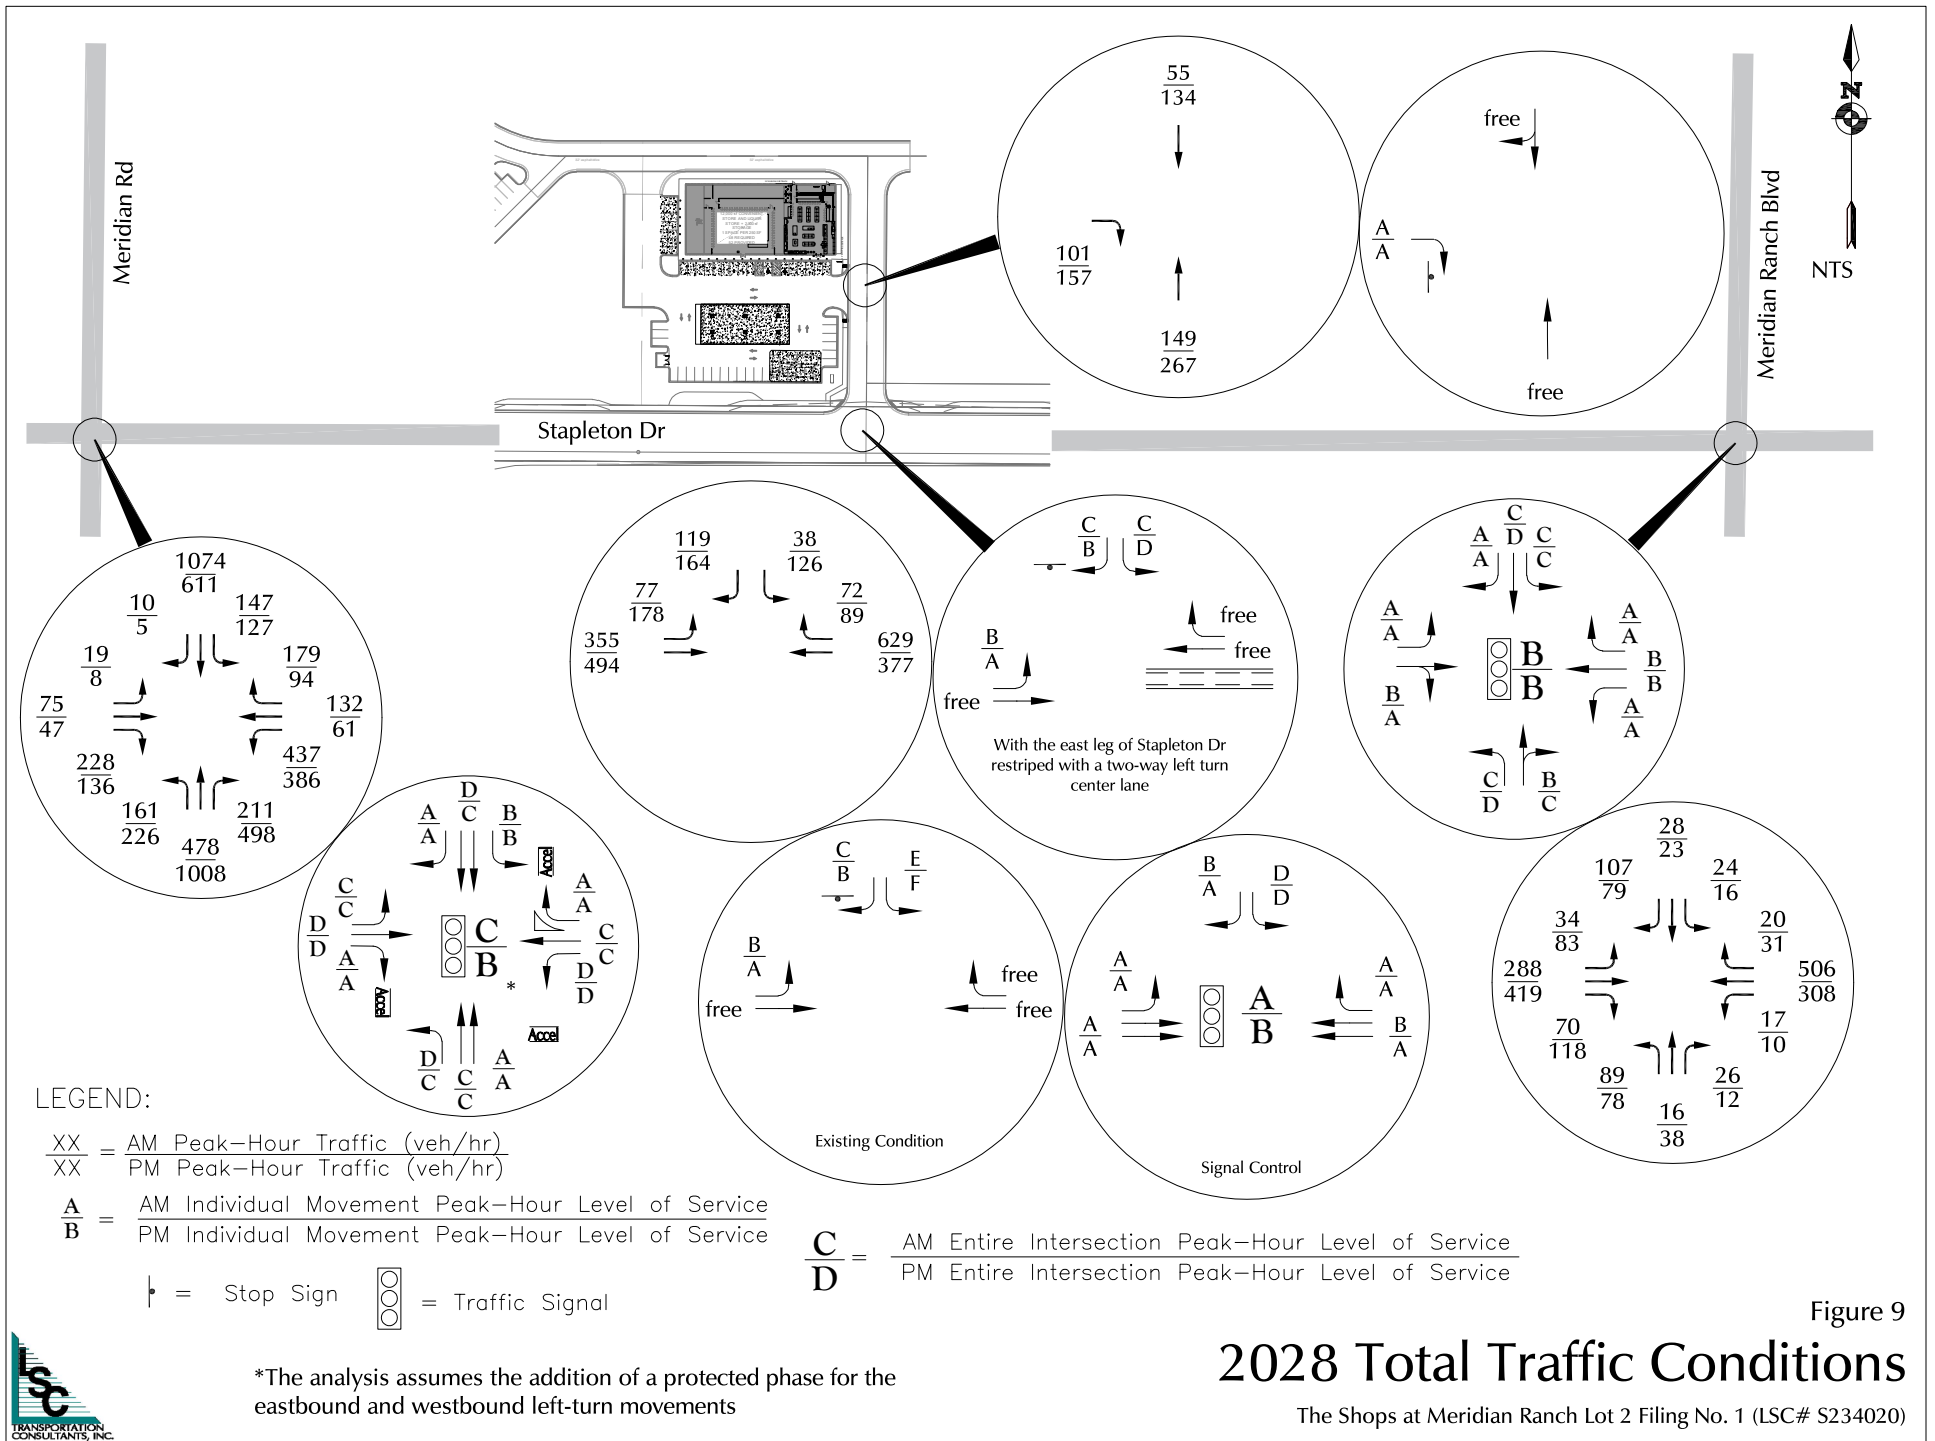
Meridian Rd

Meridian Ranch Blvd

N

NTS

Stapleton Dr

$\frac{55}{134}$

$\frac{101}{157}$

$\frac{149}{267}$

free

$\frac{A}{A}$

free

$\frac{1074}{611}$

$\frac{10}{5}$

$\frac{147}{127}$

$\frac{19}{8}$

$\frac{179}{94}$

$\frac{75}{47}$

$\frac{132}{61}$

$\frac{228}{136}$

$\frac{437}{386}$

$\frac{161}{226}$

$\frac{211}{498}$

$\frac{478}{1008}$

$\frac{A}{A}$ $\frac{D}{C}$ $\frac{B}{B}$

Accel

$\frac{C}{C}$

$\frac{A}{A}$

$\frac{D}{D}$

$\frac{C}{C}$

$\frac{A}{A}$

$\frac{C}{B}$ *

$\frac{D}{D}$

Accel

Accel

$\frac{D}{C}$ $\frac{C}{C}$ $\frac{A}{A}$

$\frac{119}{164}$

$\frac{38}{126}$

$\frac{77}{178}$

$\frac{72}{89}$

$\frac{355}{494}$

$\frac{629}{377}$

$\frac{C}{B}$ $\frac{C}{D}$

free

$\frac{B}{A}$

free

free

With the east leg of Stapleton Dr restriped with a two-way left turn center lane

$\frac{C}{B}$ $\frac{E}{F}$

$\frac{B}{A}$

free

free

free

Existing Condition

$\frac{B}{A}$ $\frac{D}{D}$

$\frac{A}{A}$

$\frac{A}{A}$

$\frac{A}{A}$

$\frac{A}{B}$

$\frac{A}{A}$

$\frac{B}{A}$

Signal Control

$\frac{A}{A}$ $\frac{C}{D}$ $\frac{C}{C}$

$\frac{A}{A}$

$\frac{A}{A}$

$\frac{B}{B}$

$\frac{B}{B}$

$\frac{B}{A}$

$\frac{A}{A}$

$\frac{C}{D}$ $\frac{B}{C}$

$\frac{28}{23}$

$\frac{107}{79}$

$\frac{24}{16}$

$\frac{34}{83}$

$\frac{20}{31}$

$\frac{288}{419}$

$\frac{506}{308}$

$\frac{70}{118}$

$\frac{17}{10}$

$\frac{89}{78}$

$\frac{26}{12}$

$\frac{16}{38}$

LEGEND:

$\frac{XX}{XX}$ = $\frac{\text{AM Peak-Hour Traffic (veh/hr)}}{\text{PM Peak-Hour Traffic (veh/hr)}}$

$\frac{A}{B}$ = $\frac{\text{AM Individual Movement Peak-Hour Level of Service}}{\text{PM Individual Movement Peak-Hour Level of Service}}$

$\frac{C}{D}$ = $\frac{\text{AM Entire Intersection Peak-Hour Level of Service}}{\text{PM Entire Intersection Peak-Hour Level of Service}}$

= Stop Sign = Traffic Signal

LSC TRANSPORTATION CONSULTANTS, INC.

*The analysis assumes the addition of a protected phase for the eastbound and westbound left-turn movements

Figure 9

2028 Total Traffic Conditions

The Shops at Meridian Ranch Lot 2 Filing No. 1 (LSC# S234020)